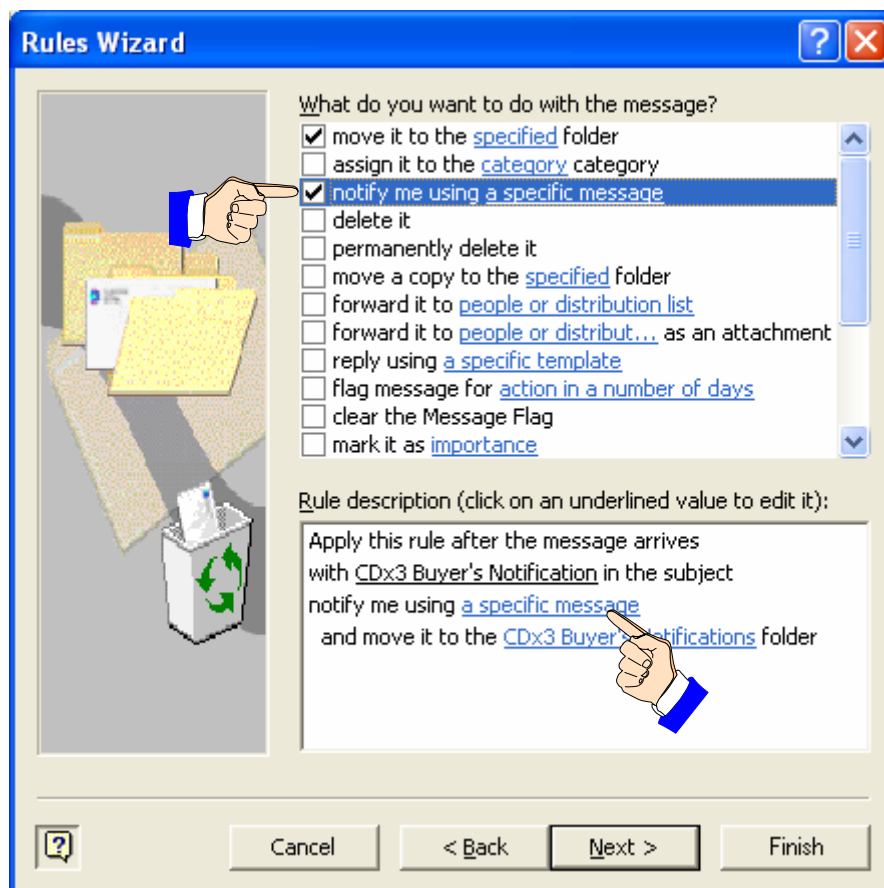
Rules Wizard

What do you want to do with the message?
move it to the specified folder
assign it to the category category
notify me using a specific message
delete it
permanently delete it
move a copy to the specified folder
forward it to people or distribution list
forward it to people or distribut... as an attachment
reply using a specific template
flag message for action in a number of days
clear the Message Flag
mark it as importance

Rule description (click on an underlined value to edit it):
Apply this rule after the message arrives
with CDx3 Buyer's Notification in the subject
notify me using a specific message
and move it to the CDx3 Buyer's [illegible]otifications folder

Cancel
< Back
Next >
Finish